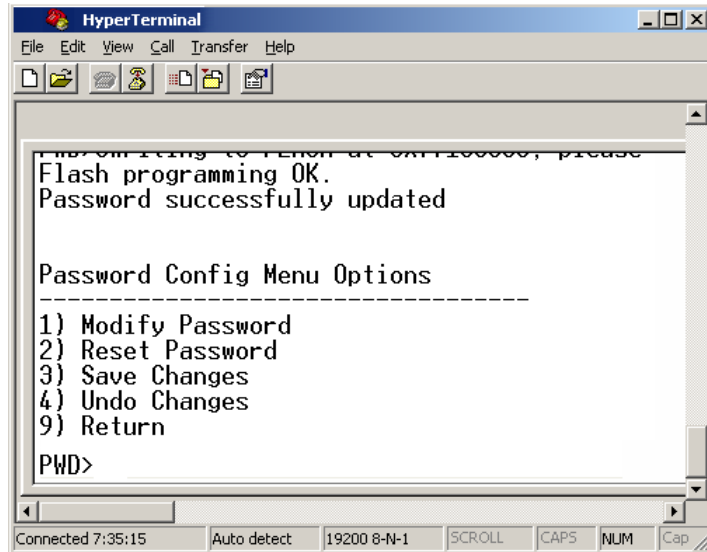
HyperTerminal

File Edit View Call Transfer Help

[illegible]
Flash programming OK.
Password successfully updated

Password Config Menu Options
-----------------------------------
1) Modify Password
2) Reset Password
3) Save Changes
4) Undo Changes
9) Return

PWD>

Connected 7:35:15 | Auto detect | 19200 8-N-1 | SCROLL | CAPS | NUM | Cap